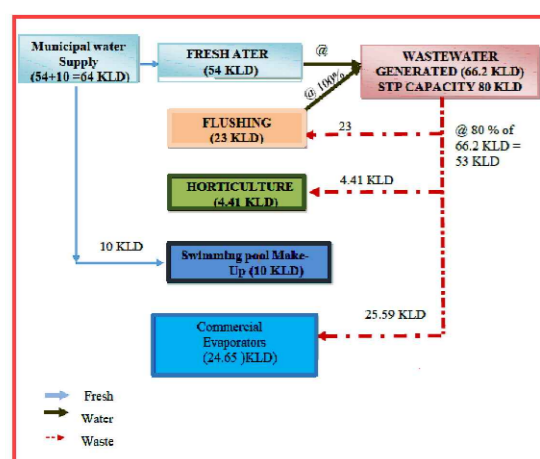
Municipal water Supply (54+10 =64 KLD)

FRESH ATER (54 KLD)

@

WASTEWATER GENERATED (66.2 KLD) STP CAPACITY 80 KLD

@ 100%

FLUSHING (23 KLD)

23

@ 80 % of 66.2 KLD = 53 KLD

HORTICULTURE (4.41 KLD)

4.41 KLD

10 KLD

Swimming pool Make-Up (10 KLD)

Commercial Evaporators (24.65 )KLD)

25.59 KLD

Fresh

Water

Waste